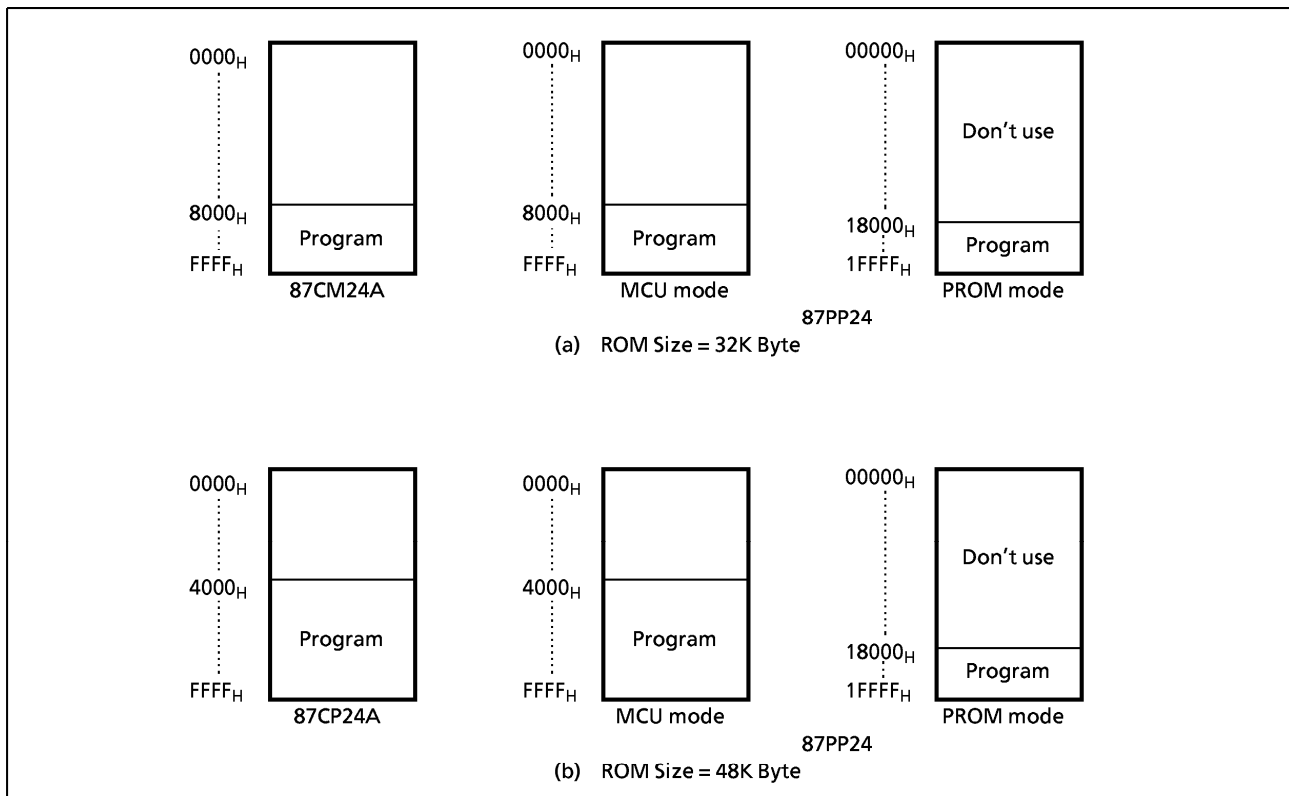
$0000_H$
$8000_H$
$FFFF_H$
Program
87CM24A

$0000_H$
$8000_H$
$FFFF_H$
Program
MCU mode

$00000_H$
Don't use
$18000_H$
$1FFFF_H$
Program
PROM mode

87PP24

(a) ROM Size = 32K Byte

$0000_H$
$4000_H$
$FFFF_H$
Program
87CP24A

$0000_H$
$4000_H$
$FFFF_H$
Program
MCU mode

$00000_H$
Don't use
$18000_H$
$1FFFF_H$
Program
PROM mode

87PP24

(b) ROM Size = 48K Byte